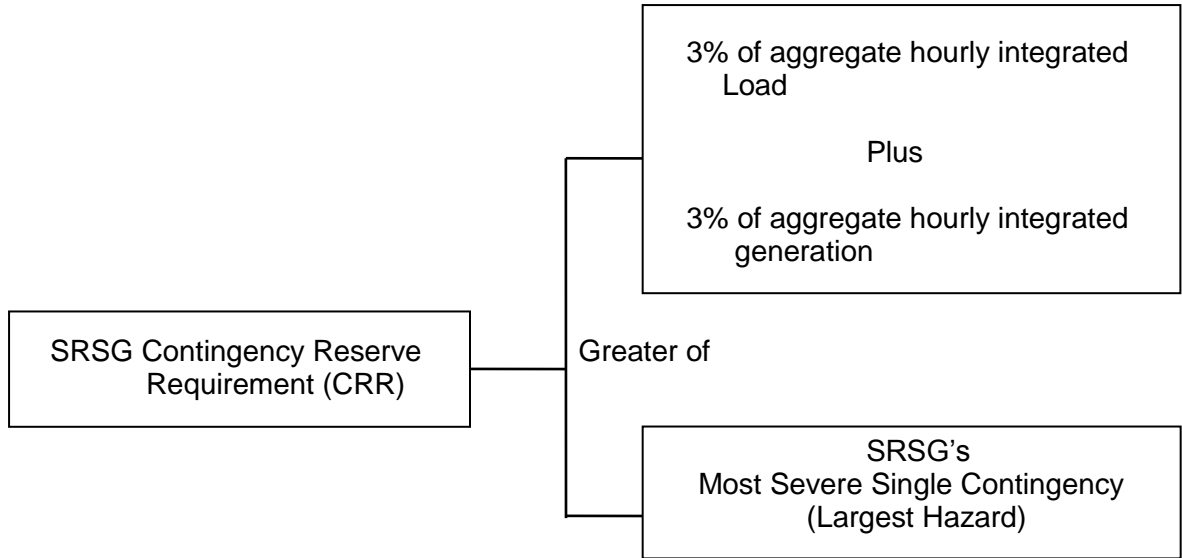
3% of aggregate hourly integrated Load

Plus

3% of aggregate hourly integrated generation

SRSG Contingency Reserve Requirement (CRR)

Greater of

SRSG's Most Severe Single Contingency (Largest Hazard)